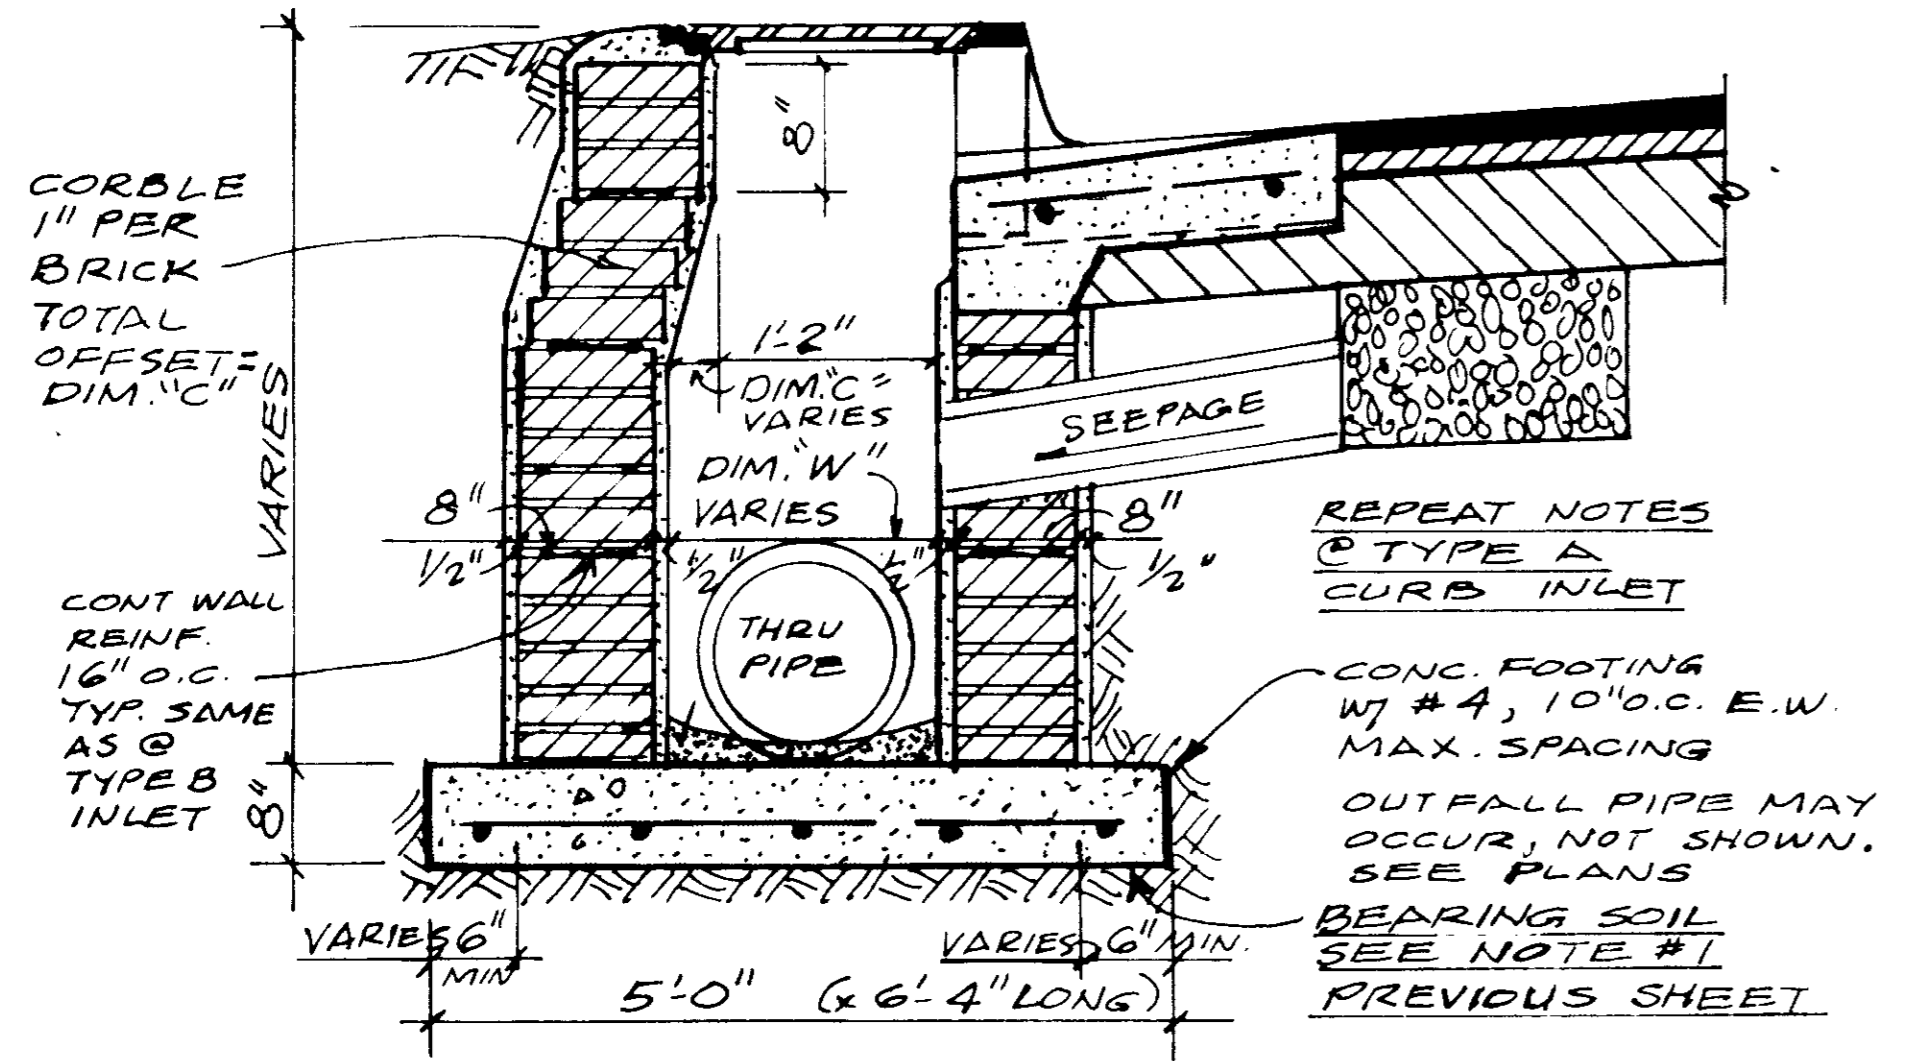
CORBLE 1" PER BRICK TOTAL OFFSET= DIM. "C"

8"

1'-2"

DIM."C" VARIES

SEEPAGE

VARIES

DIM. "W" VARIES

8"

8"

1/2"

1/2"

1/2"

1/2"

CONT WALL REINF. 16" o.c. TYP. SAME AS @ TYPE B INLET

THRU PIPE

REPEAT NOTES @ TYPE A CURB INLET

CONC. FOOTING W/ #4, 10" o.c. E.W. MAX. SPACING

OUTFALL PIPE MAY OCCUR, NOT SHOWN. SEE PLANS

8"

BEARING SOIL SEE NOTE #1 PREVIOUS SHEET

VARIES 6" MIN

VARIES 6" MIN.

5'-0" (x 6'-4" LONG)